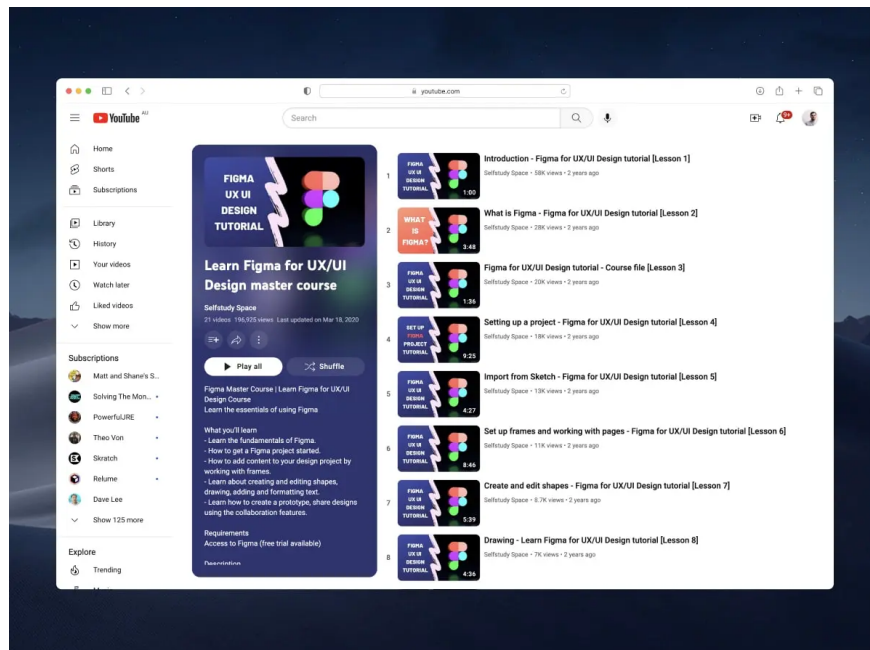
youtube.com

YouTube AU

Search

9+

Home
Shorts
Subscriptions

Library
History
Your videos
Watch later
Liked videos
Show more

Subscriptions
Matt and Shane's S...
Solving The Mon...
PowerfulJRE
Theo Von
Skratch
Relume
Dave Lee
Show 125 more

Explore
Trending

FIGMA UX UI DESIGN TUTORIAL

Learn Figma for UX/UI Design master course

Selfstudy Space

21 videos 196,925 views Last updated on Mar 18, 2020

Play all
Shuffle

Figma Master Course | Learn Figma for UX/UI Design Course
Learn the essentials of using Figma

What you'll learn
- Learn the fundamentals of Figma.
- How to get a Figma project started.
- How to add content to your design project by working with frames.
- Learn about creating and editing shapes, drawing, adding and formatting text.
- Learn how to create a prototype, share designs using the collaboration features.

Requirements
Access to Figma (free trial available)

Description

1 FIGMA UX UI DESIGN TUTORIAL 1:00
Introduction - Figma for UX/UI Design tutorial [Lesson 1]
Selfstudy Space • 58K views • 2 years ago

2 WHAT IS FIGMA? 3:48
What is Figma - Figma for UX/UI Design tutorial [Lesson 2]
Selfstudy Space • 28K views • 2 years ago

3 FIGMA UX UI DESIGN TUTORIAL 1:36
Figma for UX/UI Design tutorial - Course file [Lesson 3]
Selfstudy Space • 20K views • 2 years ago

4 SET UP FIGMA PROJECT TUTORIAL 9:25
Setting up a project - Figma for UX/UI Design tutorial [Lesson 4]
Selfstudy Space • 18K views • 2 years ago

5 FIGMA UX UI DESIGN TUTORIAL 4:27
Import from Sketch - Figma for UX/UI Design tutorial [Lesson 5]
Selfstudy Space • 13K views • 2 years ago

6 FIGMA UX UI DESIGN TUTORIAL 8:46
Set up frames and working with pages - Figma for UX/UI Design tutorial [Lesson 6]
Selfstudy Space • 11K views • 2 years ago

7 FIGMA UX UI DESIGN TUTORIAL 5:39
Create and edit shapes - Figma for UX/UI Design tutorial [Lesson 7]
Selfstudy Space • 8.7K views • 2 years ago

8 FIGMA UX UI DESIGN TUTORIAL 4:36
Drawing - Learn Figma for UX/UI Design tutorial [Lesson 8]
Selfstudy Space • 7K views • 2 years ago